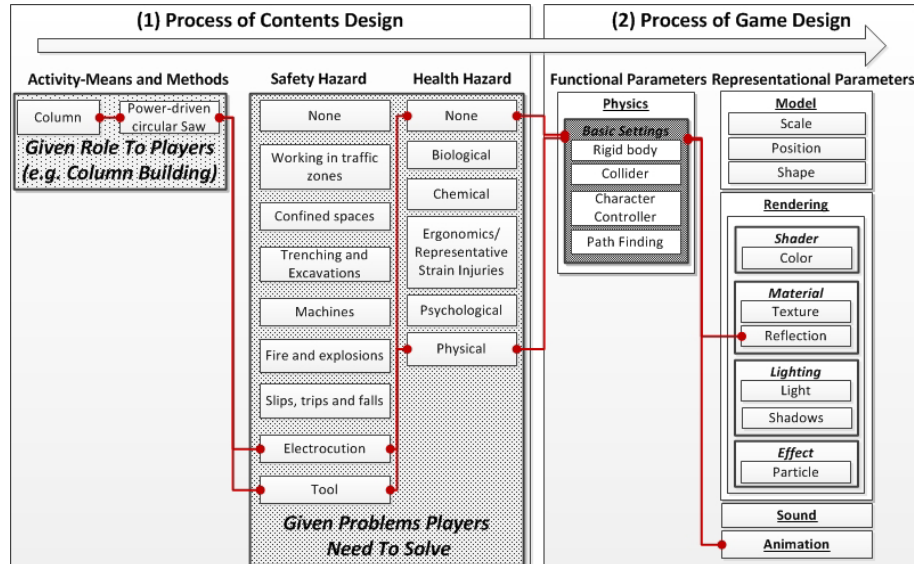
(1) Process of Contents Design

(2) Process of Game Design

Activity-Means and Methods

Column

Power-driven circular Saw

Given Role To Players (e.g. Column Building)

Safety Hazard

None

Working in traffic zones

Confined spaces

Trenching and Excavations

Machines

Fire and explosions

Slips, trips and falls

Electrocution

Tool

Health Hazard

None

Biological

Chemical

Ergonomics/ Representative Strain Injuries

Psychological

Physical

Given Problems Players Need To Solve

Functional Parameters

Physics

Basic Settings

Rigid body

Collider

Character Controller

Path Finding

Representational Parameters

Model

Scale

Position

Shape

Rendering

Shader

Color

Material

Texture

Reflection

Lighting

Light

Shadows

Effect

Particle

Sound

Animation